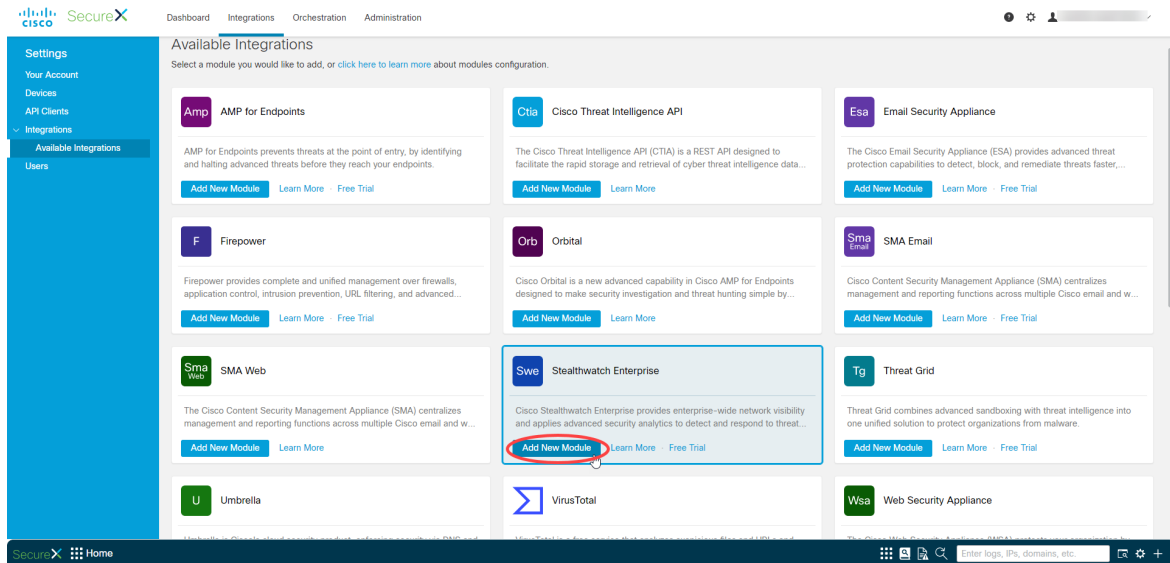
cisco SecureX Dashboard Integrations Orchestration Administration

Settings
Your Account
Devices
API Clients
Integrations
Available Integrations
Users

Available Integrations
Select a module you would like to add, or click here to learn more about modules configuration.

Amp AMP for Endpoints
AMP for Endpoints prevents threats at the point of entry, by identifying and halting advanced threats before they reach your endpoints.
Add New Module Learn More · Free Trial

Ctia Cisco Threat Intelligence API
The Cisco Threat Intelligence API (CTIA) is a REST API designed to facilitate the rapid storage and retrieval of cyber threat intelligence data...
Add New Module Learn More

Esa Email Security Appliance
The Cisco Email Security Appliance (ESA) provides advanced threat protection capabilities to detect, block, and remediate threats faster,...
Add New Module Learn More · Free Trial

F Firepower
Firepower provides complete and unified management over firewalls, application control, intrusion prevention, URL filtering, and advanced...
Add New Module Learn More · Free Trial

Orb Orbital
Cisco Orbital is a new advanced capability in Cisco AMP for Endpoints designed to make security investigation and threat hunting simple by...
Add New Module Learn More

Sma Email SMA Email
Cisco Content Security Management Appliance (SMA) centralizes management and reporting functions across multiple Cisco email and w...
Add New Module Learn More · Free Trial

Sma Web SMA Web
The Cisco Content Security Management Appliance (SMA) centralizes management and reporting functions across multiple Cisco email and w...
Add New Module Learn More

Swe Stealthwatch Enterprise
Cisco Stealthwatch Enterprise provides enterprise-wide network visibility and applies advanced security analytics to detect and respond to threat...
Add New Module Learn More · Free Trial

Tg Threat Grid
Threat Grid combines advanced sandboxing with threat intelligence into one unified solution to protect organizations from malware.
Add New Module Learn More · Free Trial

U Umbrella

VirusTotal

Wsa Web Security Appliance

SecureX Home
Enter logs, IPs, domains, etc.